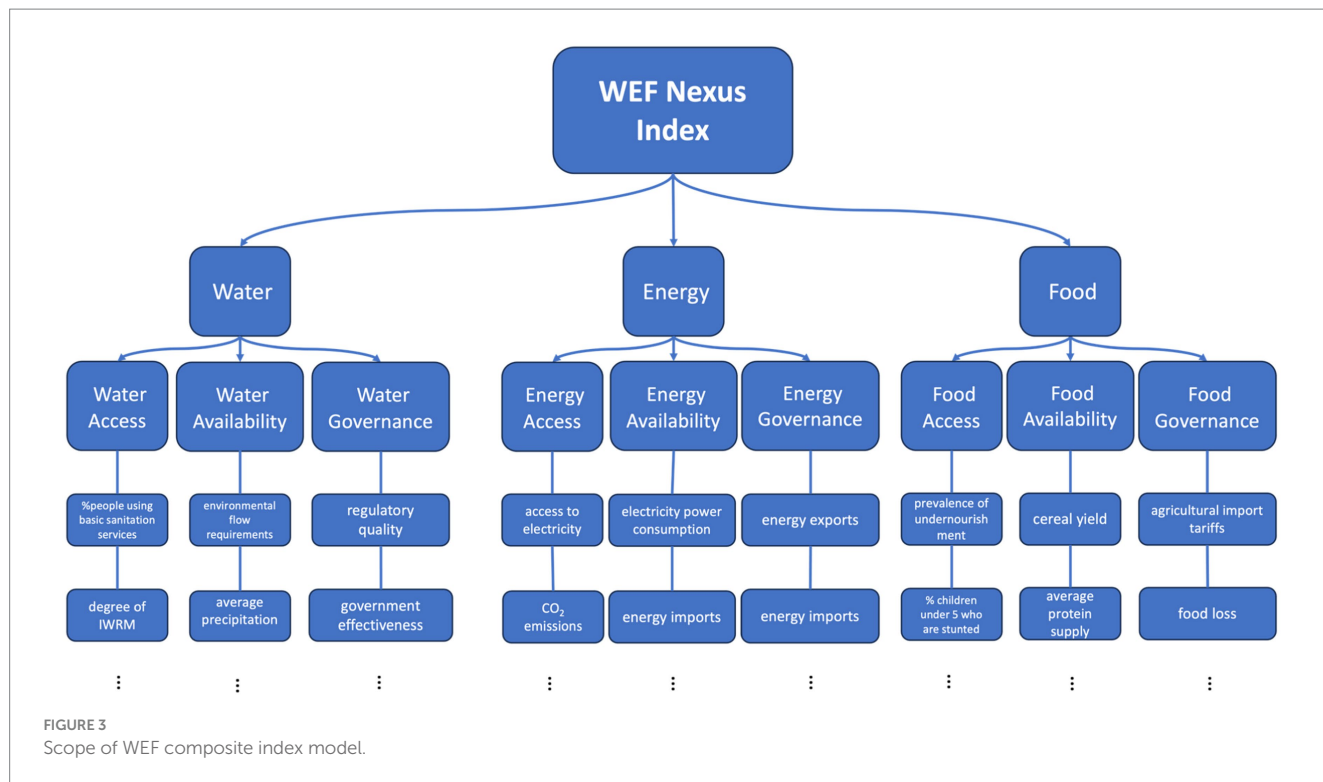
WEF Nexus Index

Water

Energy

Food

Water Access

Water Availability

Water Governance

Energy Access

Energy Availability

Energy Governance

Food Access

Food Availability

Food Governance

%people using basic sanitation services

degree of IWRM

⋮

environmental flow requirements

average precipitation

⋮

regulatory quality

government effectiveness

⋮

access to electricity

$CO_2$ emissions

⋮

electricity power consumption

energy imports

⋮

energy exports

energy imports

⋮

prevalence of undernourish ment

% children under 5 who are stunted

⋮

cereal yield

average protein supply

⋮

agricultural import tariffs

food loss

⋮

FIGURE 3
Scope of WEF composite index model.